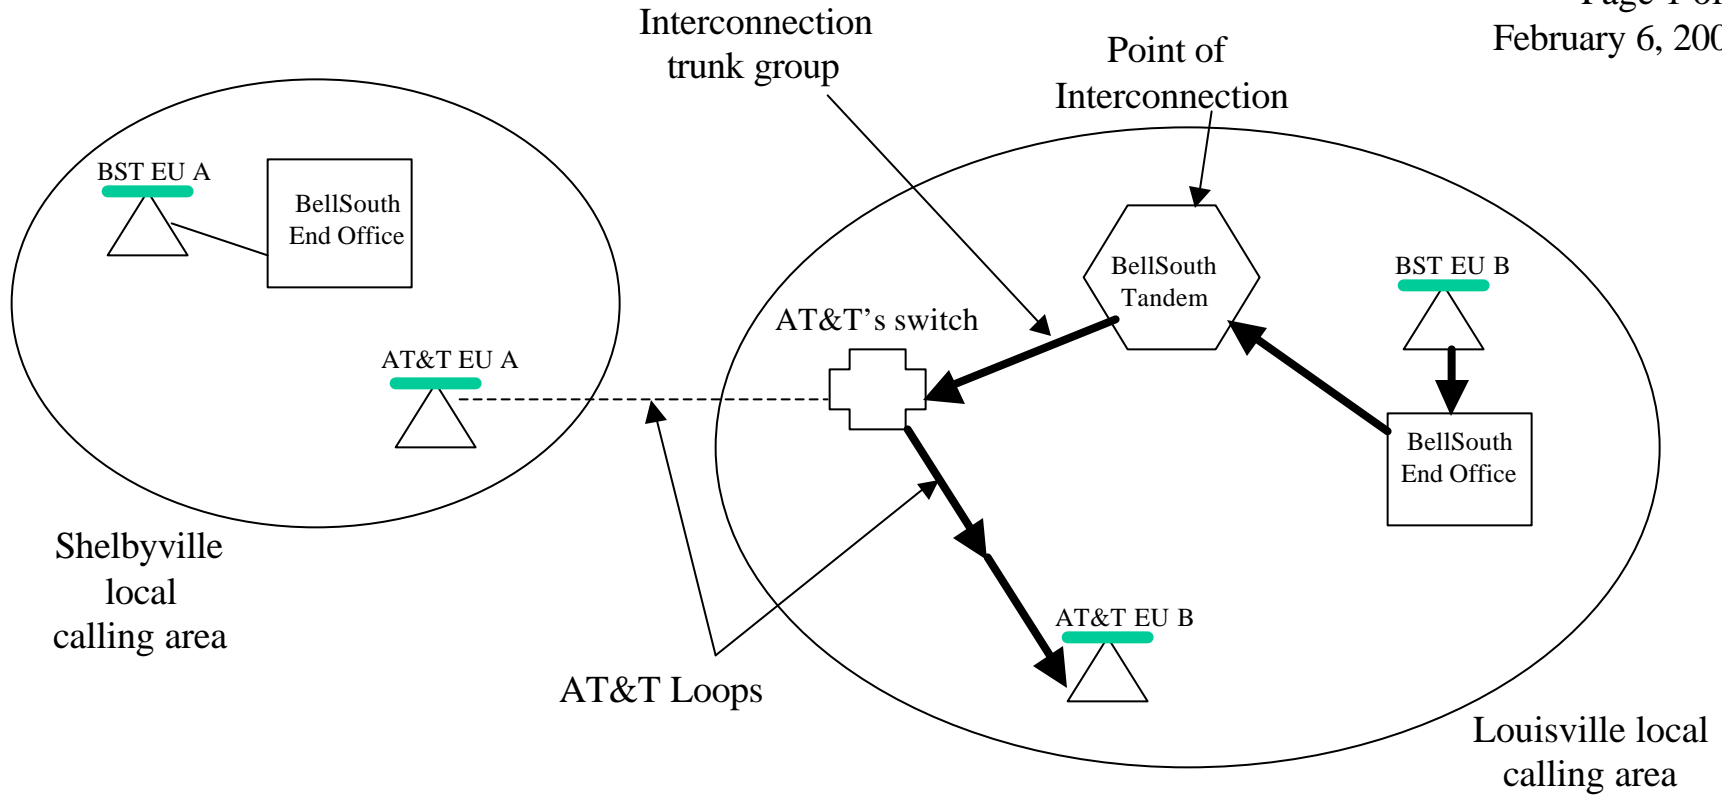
Page 1 of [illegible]
February 6, 200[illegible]

Interconnection trunk group

Point of Interconnection

BST EU A

BellSouth End Office

AT&T EU A

Shelbyville local calling area

BellSouth Tandem

BST EU B

AT&T's switch

BellSouth End Office

AT&T EU B

AT&T Loops

Louisville local calling area